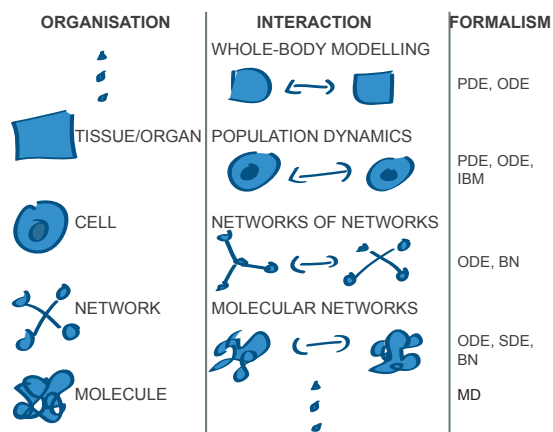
| ORGANISATION | INTERACTION | FORMALISM |
|---|---|---|
| | WHOLE-BODY MODELLING | PDE, ODE |
| TISSUE/ORGAN | POPULATION DYNAMICS | PDE, ODE, IBM |
| CELL | NETWORKS OF NETWORKS | ODE, BN |
| NETWORK | MOLECULAR NETWORKS | ODE, SDE, BN |
| MOLECULE | | MD |